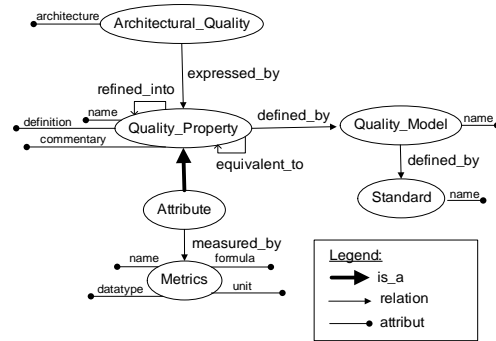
architecture
Architectural_Quality
expressed_by
refined_into
name
definition
Quality_Property
defined_by
Quality_Model
name
commentary
equivalent_to
defined_by
Standard
name
Attribute
measured_by
name
formula
Metrics
datatype
unit
Legend:
is_a
relation
attribut